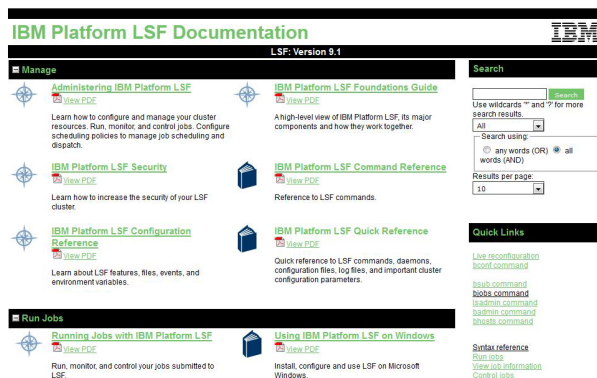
IBM Platform LSF Documentation

IBM

LSF: Version 9.1

Manage

Administering IBM Platform LSF
View PDF

Learn how to configure and manage your cluster resources. Run, monitor, and control jobs. Configure scheduling policies to manage job scheduling and dispatch.

IBM Platform LSF Foundations Guide
View PDF

A high-level view of IBM Platform LSF, its major components and how they work together.

IBM Platform LSF Security
View PDF

Learn how to increase the security of your LSF cluster.

IBM Platform LSF Command Reference
View PDF

Reference to LSF commands.

IBM Platform LSF Configuration Reference
View PDF

Learn about LSF features, files, events, and environment variables.

IBM Platform LSF Quick Reference
View PDF

Quick reference to LSF commands, daemons, configuration files, log files, and important cluster configuration parameters.

Run Jobs

Running Jobs with IBM Platform LSF
View PDF

Run, monitor, and control your jobs submitted to LSF.

Using IBM Platform LSF on Windows
View PDF

Install, configure and use LSF on Microsoft Windows.

Search

Search

Use wildcards '*' and '?' for more search results.

All

Search using:

any words (OR) all words (AND)

Results per page:

10

Quick Links

Live reconfiguration
bconf command

bsub command
bjobs command
badmin command
badmin command
bhosts command

Syntax reference
Run jobs
View job information
Control jobs